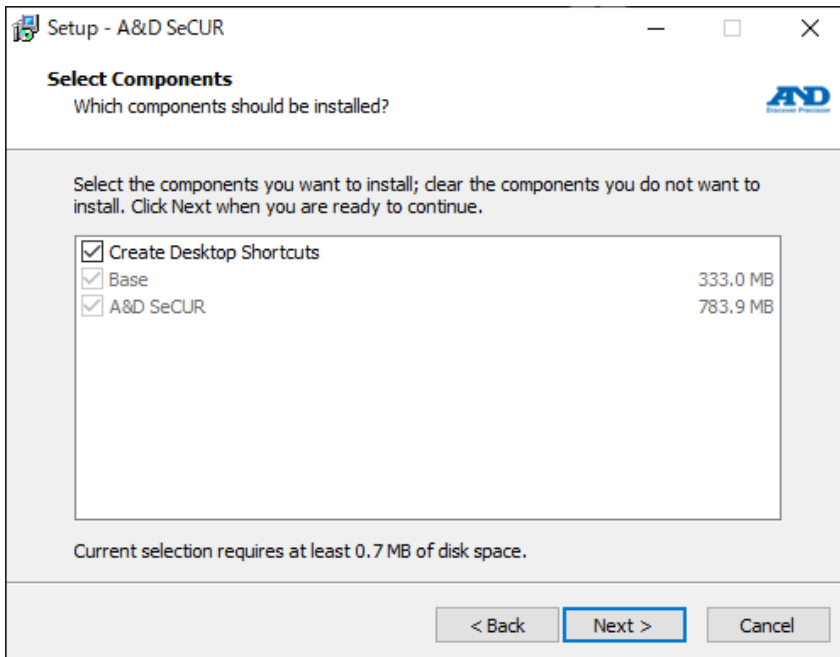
Setup - A&D SeCUR

Select Components
Which components should be installed?

A&D
Discover Precision

Select the components you want to install; clear the components you do not want to install. Click Next when you are ready to continue.

Create Desktop Shortcuts
Base 333.0 MB
A&D SeCUR 783.9 MB

Current selection requires at least 0.7 MB of disk space.

< Back
Next >
Cancel